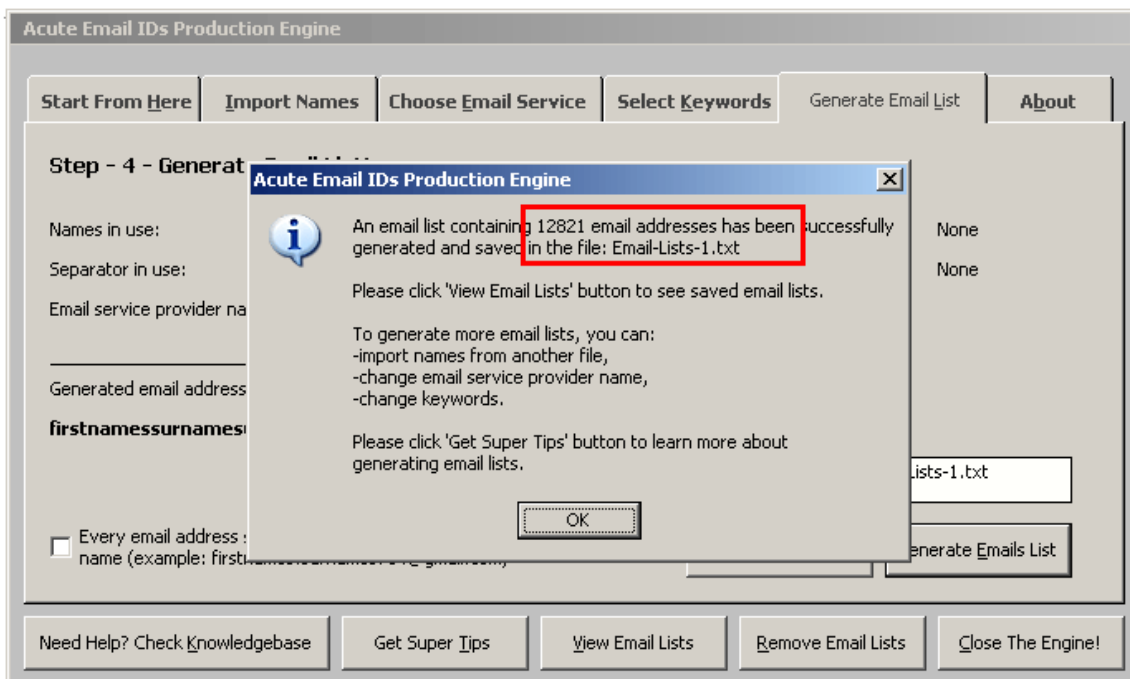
Acute Email IDs Production Engine

Start From Here | Import Names | Choose Email Service | Select Keywords | Generate Email List | About

Step - 4 - Generat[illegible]

Names in use:

Separator in use:

Email service provider na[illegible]

Generated email address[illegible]

firstnamessurnames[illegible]

None

None

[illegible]ists-1.txt

Every email address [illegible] name (example: first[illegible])

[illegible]enerate Emails List

Acute Email IDs Production Engine

An email list containing 12821 email addresses has been successfully generated and saved in the file: Email-Lists-1.txt

Please click 'View Email Lists' button to see saved email lists.

To generate more email lists, you can:
-import names from another file,
-change email service provider name,
-change keywords.

Please click 'Get Super Tips' button to learn more about generating email lists.

OK

Need Help? Check Knowledgebase | Get Super Tips | View Email Lists | Remove Email Lists | Close The Engine!